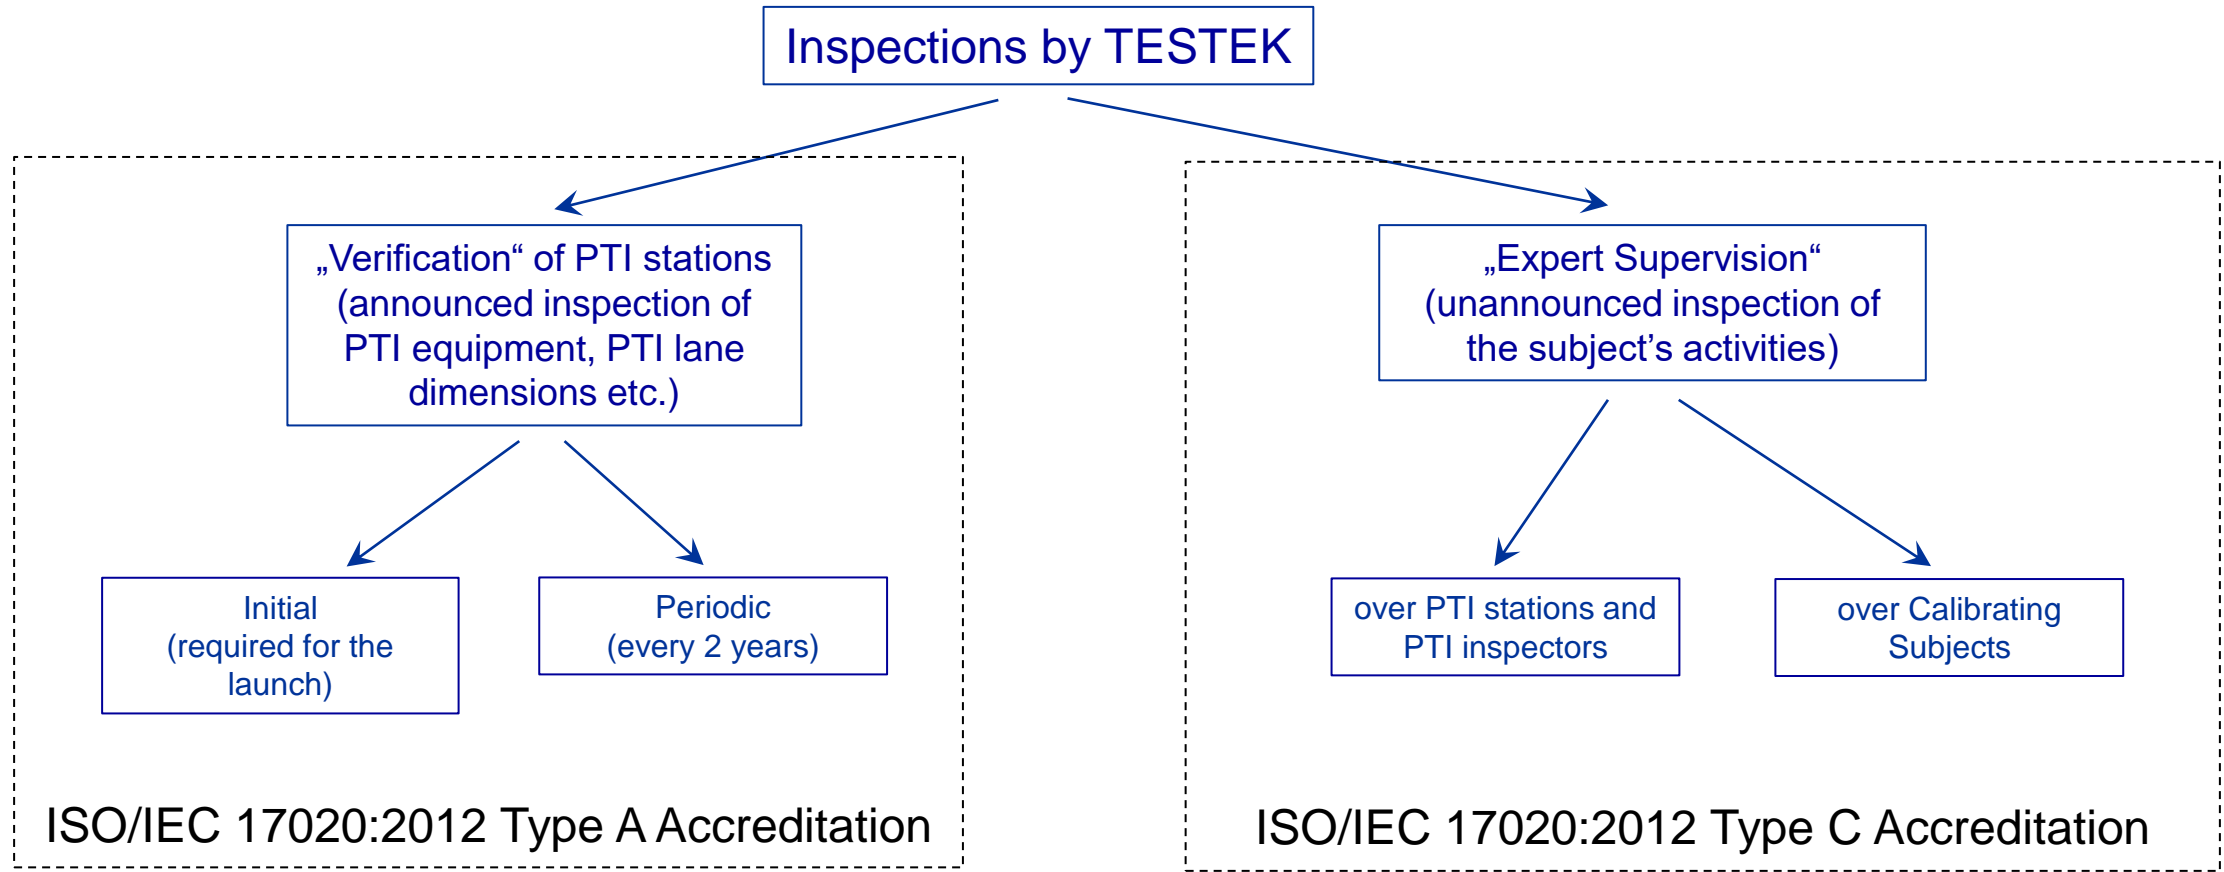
Inspections by TESTEK

„Verification“ of PTI stations (announced inspection of PTI equipment, PTI lane dimensions etc.)

Initial (required for the launch)

Periodic (every 2 years)

ISO/IEC 17020:2012 Type A Accreditation

„Expert Supervision“ (unannounced inspection of the subject’s activities)

over PTI stations and PTI inspectors

over Calibrating Subjects

ISO/IEC 17020:2012 Type C Accreditation